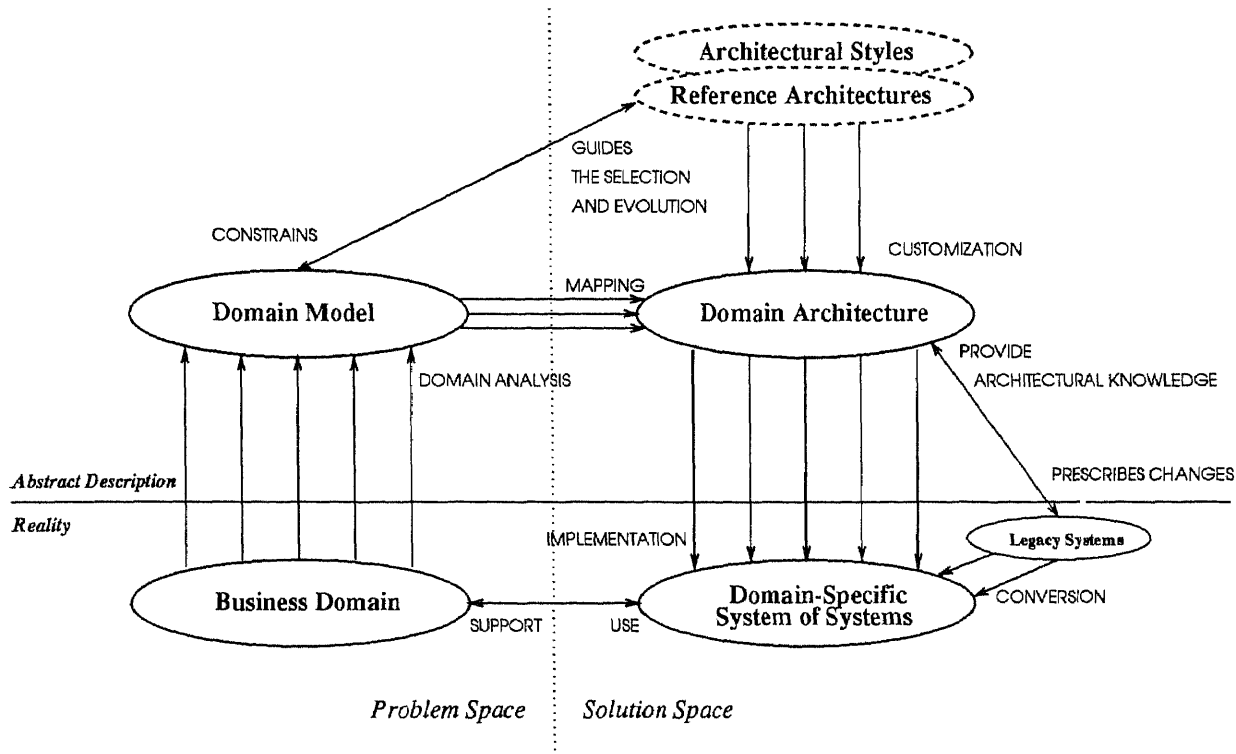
Architectural Styles

Reference Architectures

GUIDES
THE SELECTION
AND EVOLUTION

CONSTRAINS

CUSTOMIZATION

MAPPING

Domain Model

Domain Architecture

PROVIDE
ARCHITECTURAL KNOWLEDGE

DOMAIN ANALYSIS

Abstract Description

PRESCRIBES CHANGES

Reality

IMPLEMENTATION

Legacy Systems

Business Domain

Domain-Specific System of Systems

CONVERSION

SUPPORT

USE

Problem Space

Solution Space